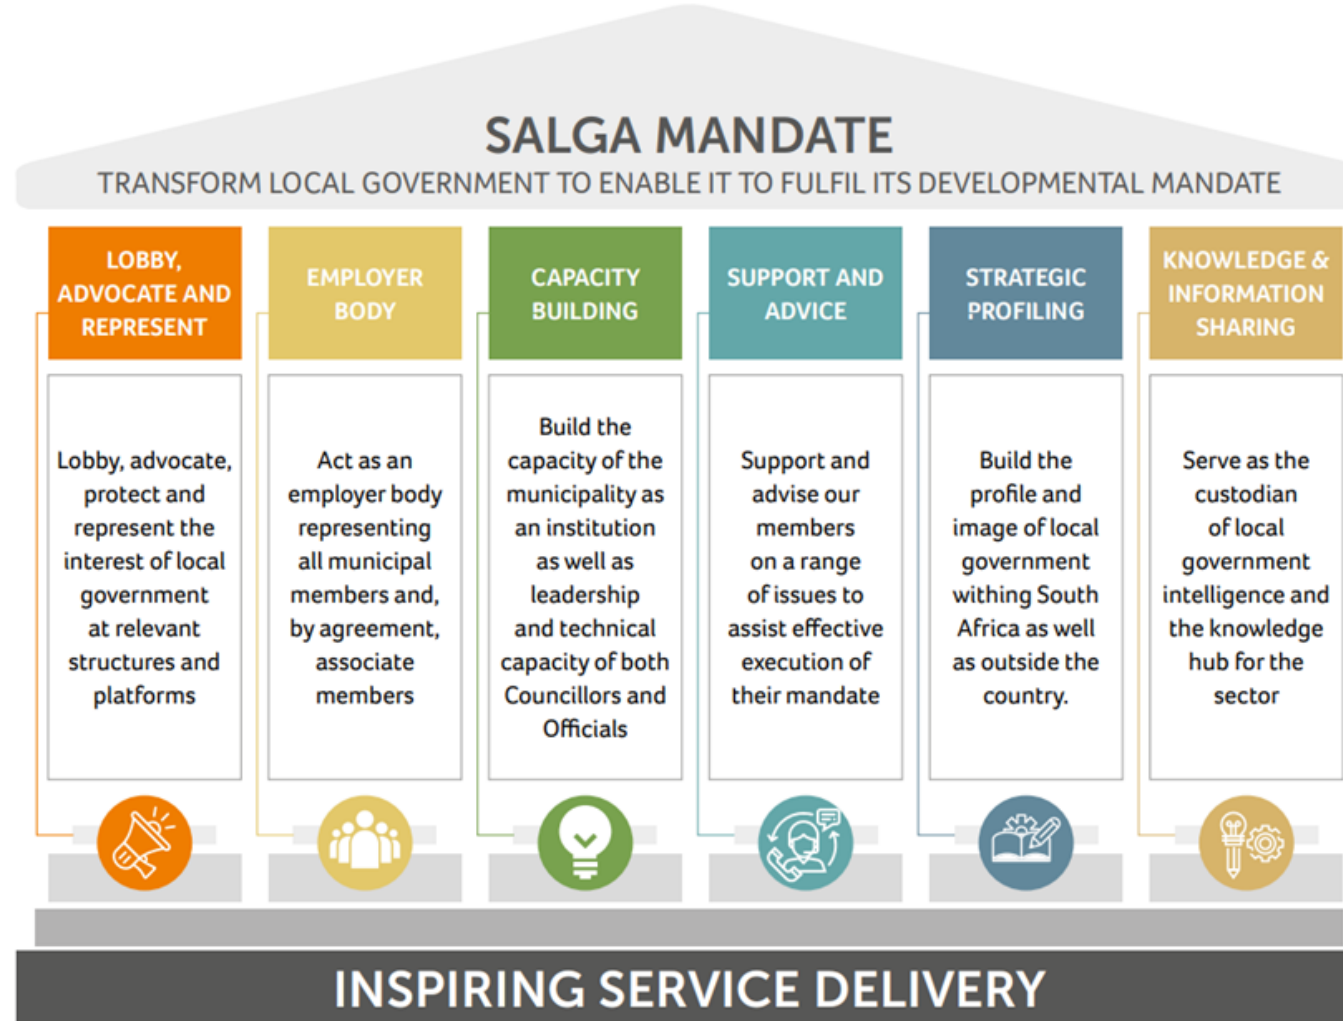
SALGA MANDATE

TRANSFORM LOCAL GOVERNMENT TO ENABLE IT TO FULFIL ITS DEVELOPMENTAL MANDATE

LOBBY, ADVOCATE AND REPRESENT

Lobby, advocate, protect and represent the interest of local government at relevant structures and platforms

EMPLOYER BODY

Act as an employer body representing all municipal members and, by agreement, associate members

CAPACITY BUILDING

Build the capacity of the municipality as an institution as well as leadership and technical capacity of both Councillors and Officials

SUPPORT AND ADVICE

Support and advise our members on a range of issues to assist effective execution of their mandate

STRATEGIC PROFILING

Build the profile and image of local government withing South Africa as well as outside the country.

KNOWLEDGE & INFORMATION SHARING

Serve as the custodian of local government intelligence and the knowledge hub for the sector

INSPIRING SERVICE DELIVERY